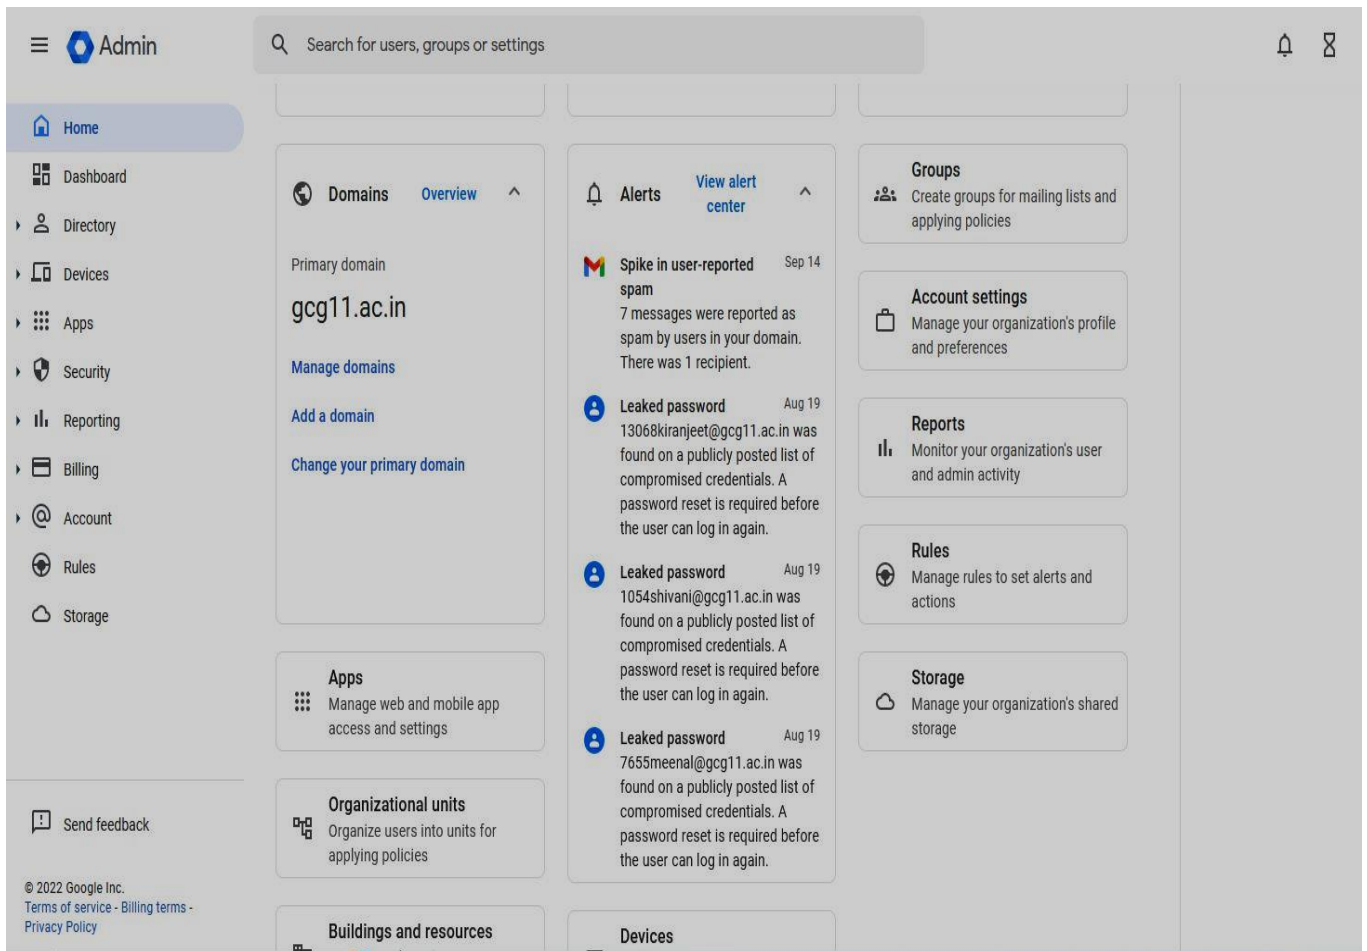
Admin

Search for users, groups or settings

Home
Dashboard
Directory
Devices
Apps
Security
Reporting
Billing
Account
Rules
Storage

Send feedback

© 2022 Google Inc.
Terms of service - Billing terms - Privacy Policy

Domains Overview

Primary domain
gcg11.ac.in

Manage domains
Add a domain
Change your primary domain

Apps
Manage web and mobile app access and settings

Organizational units
Organize users into units for applying policies

Buildings and resources

Alerts View alert center

Spike in user-reported spam Sep 14
7 messages were reported as spam by users in your domain. There was 1 recipient.

Leaked password Aug 19
13068kiranjeet@gcg11.ac.in was found on a publicly posted list of compromised credentials. A password reset is required before the user can log in again.

Leaked password Aug 19
1054shivani@gcg11.ac.in was found on a publicly posted list of compromised credentials. A password reset is required before the user can log in again.

Leaked password Aug 19
7655meenal@gcg11.ac.in was found on a publicly posted list of compromised credentials. A password reset is required before the user can log in again.

Devices

Groups
Create groups for mailing lists and applying policies

Account settings
Manage your organization's profile and preferences

Reports
Monitor your organization's user and admin activity

Rules
Manage rules to set alerts and actions

Storage
Manage your organization's shared storage